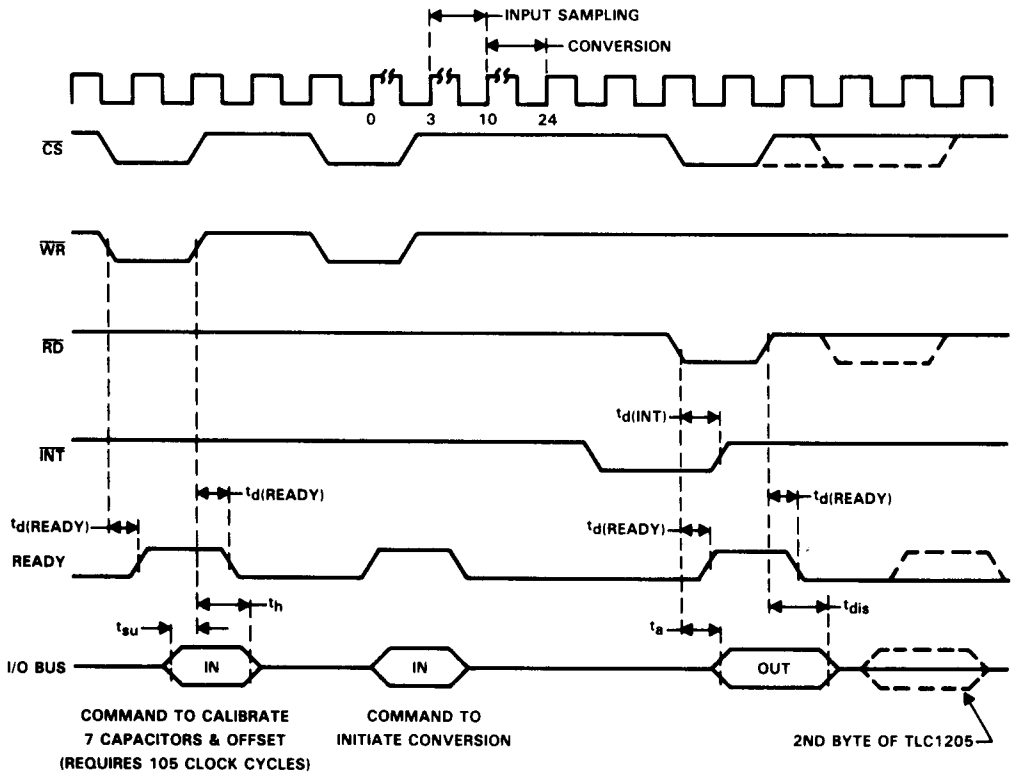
INPUT SAMPLING

CONVERSION

0 3 10 24

$\overline{CS}$

$\overline{WR}$

$\overline{RD}$

$t_{d(INT)}$

$\overline{INT}$

$t_{d(READY)}$

$t_{d(READY)}$

$t_{d(READY)}$

$t_{d(READY)}$

READY

$t_h$

$t_{dis}$

$t_{su}$

$t_a$

I/O BUS

IN

IN

OUT

COMMAND TO CALIBRATE 7 CAPACITORS & OFFSET (REQUIRES 105 CLOCK CYCLES)

COMMAND TO INITIATE CONVERSION

2ND BYTE OF TLC1205